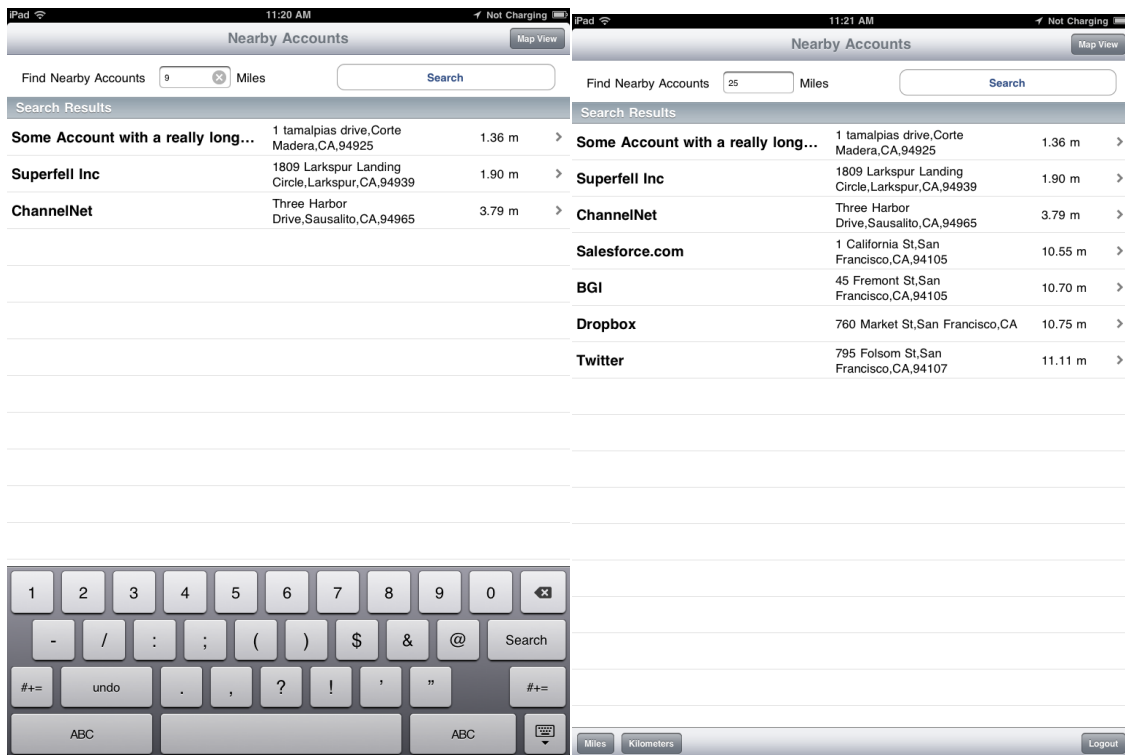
iPad 11:20 AM Not Charging

Nearby Accounts

Map View

Find Nearby Accounts 9 Miles

Search

Search Results

| | | | |
|---|---|---|---|
| Some Account with a really long... | 1 tamalpias drive,Corte Madera,CA,94925 | 1.36 m | > |
| Superfell Inc | 1809 Larkspur Landing Circle,Larkspur,CA,94939 | 1.90 m | > |
| ChannelNet | Three Harbor Drive,Sausalito,CA,94965 | 3.79 m | > |

1 2 3 4 5 6 7 8 9 0

- / : ; ( ) $ & @ Search

#+= undo . , ? ! ' " #+=

ABC ABC

iPad 11:21 AM Not Charging

Nearby Accounts

Map View

Find Nearby Accounts 25 Miles

Search

Search Results

| | | | |
|---|---|---|---|
| Some Account with a really long... | 1 tamalpias drive,Corte Madera,CA,94925 | 1.36 m | > |
| Superfell Inc | 1809 Larkspur Landing Circle,Larkspur,CA,94939 | 1.90 m | > |
| ChannelNet | Three Harbor Drive,Sausalito,CA,94965 | 3.79 m | > |
| Salesforce.com | 1 California St,San Francisco,CA,94105 | 10.55 m | > |
| BGI | 45 Fremont St,San Francisco,CA,94105 | 10.70 m | > |
| Dropbox | 760 Market St,San Francisco,CA | 10.75 m | > |
| Twitter | 795 Folsom St,San Francisco,CA,94107 | 11.11 m | > |

Miles Kilometers Logout